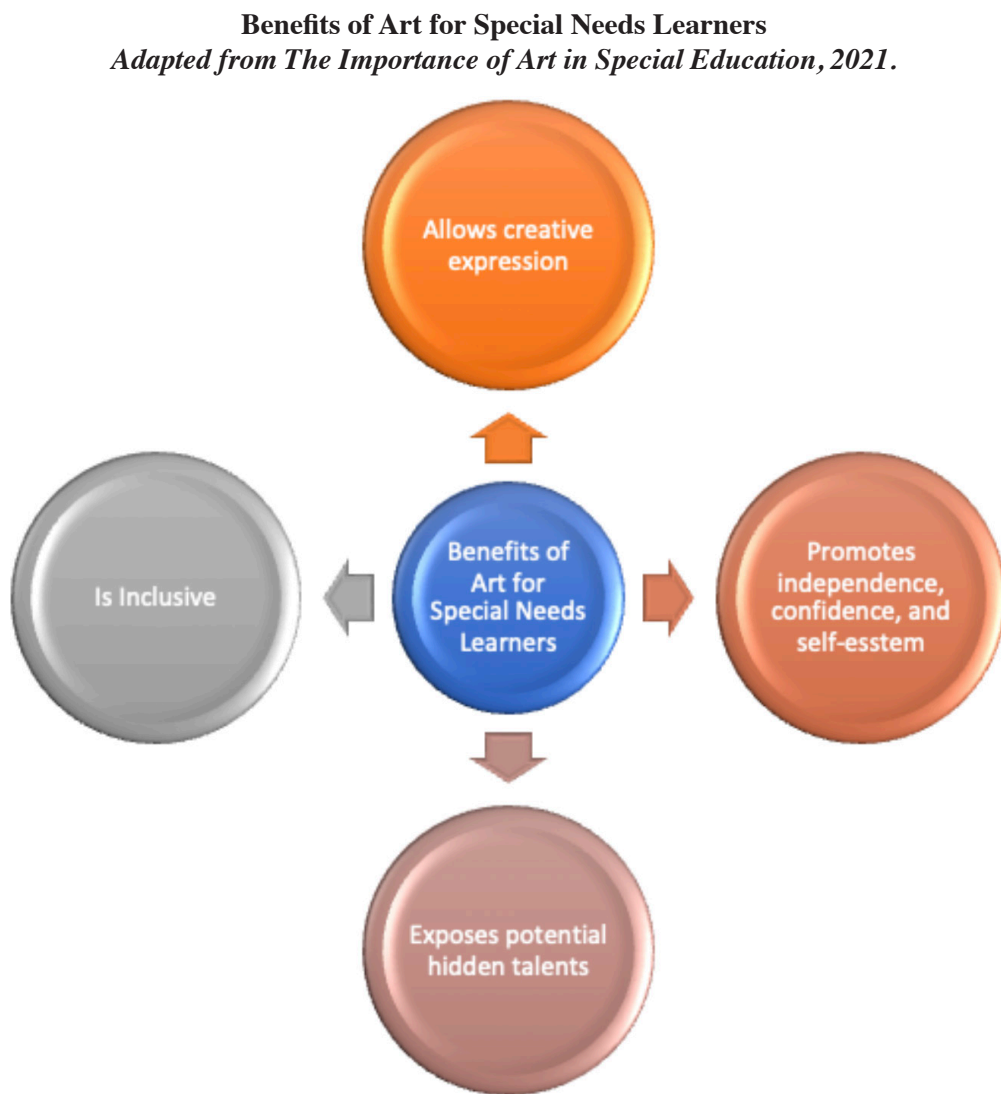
**Benefits of Art for Special Needs Learners**
*Adapted from The Importance of Art in Special Education, 2021.*

Allows creative expression

Is Inclusive

Benefits of Art for Special Needs Learners

Promotes independence, confidence, and self-esstem

Exposes potential hidden talents